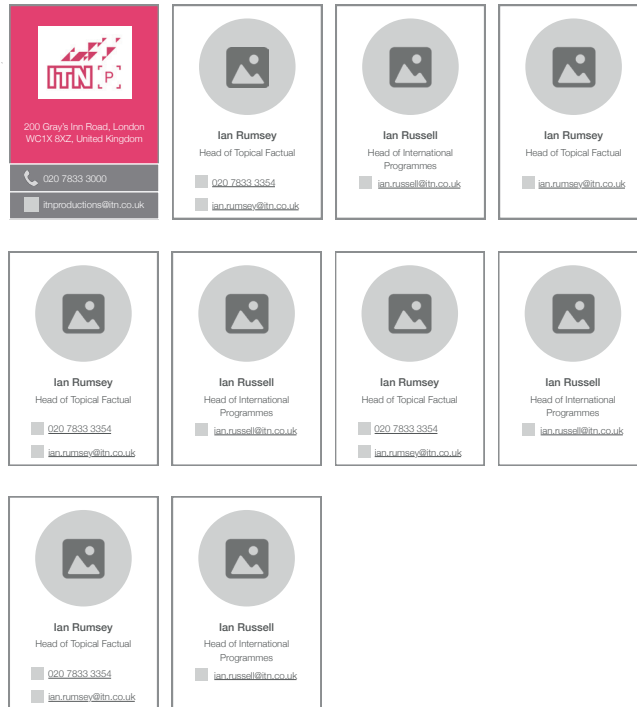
ITN P

200 Gray's Inn Road, London WC1X 8XZ, United Kingdom

020 7833 3000

itnproductions@itn.co.uk

Ian Rumsey
Head of Topical Factual
020 7833 3354
ian.rumsey@itn.co.uk

Ian Russell
Head of International Programmes
ian.russell@itn.co.uk

Ian Rumsey
Head of Topical Factual
ian.rumsey@itn.co.uk

Ian Rumsey
Head of Topical Factual
020 7833 3354
ian.rumsey@itn.co.uk

Ian Russell
Head of International Programmes
ian.russell@itn.co.uk

Ian Rumsey
Head of Topical Factual
020 7833 3354
ian.rumsey@itn.co.uk

Ian Russell
Head of International Programmes
ian.russell@itn.co.uk

Ian Rumsey
Head of Topical Factual
020 7833 3354
ian.rumsey@itn.co.uk

Ian Russell
Head of International Programmes
ian.russell@itn.co.uk